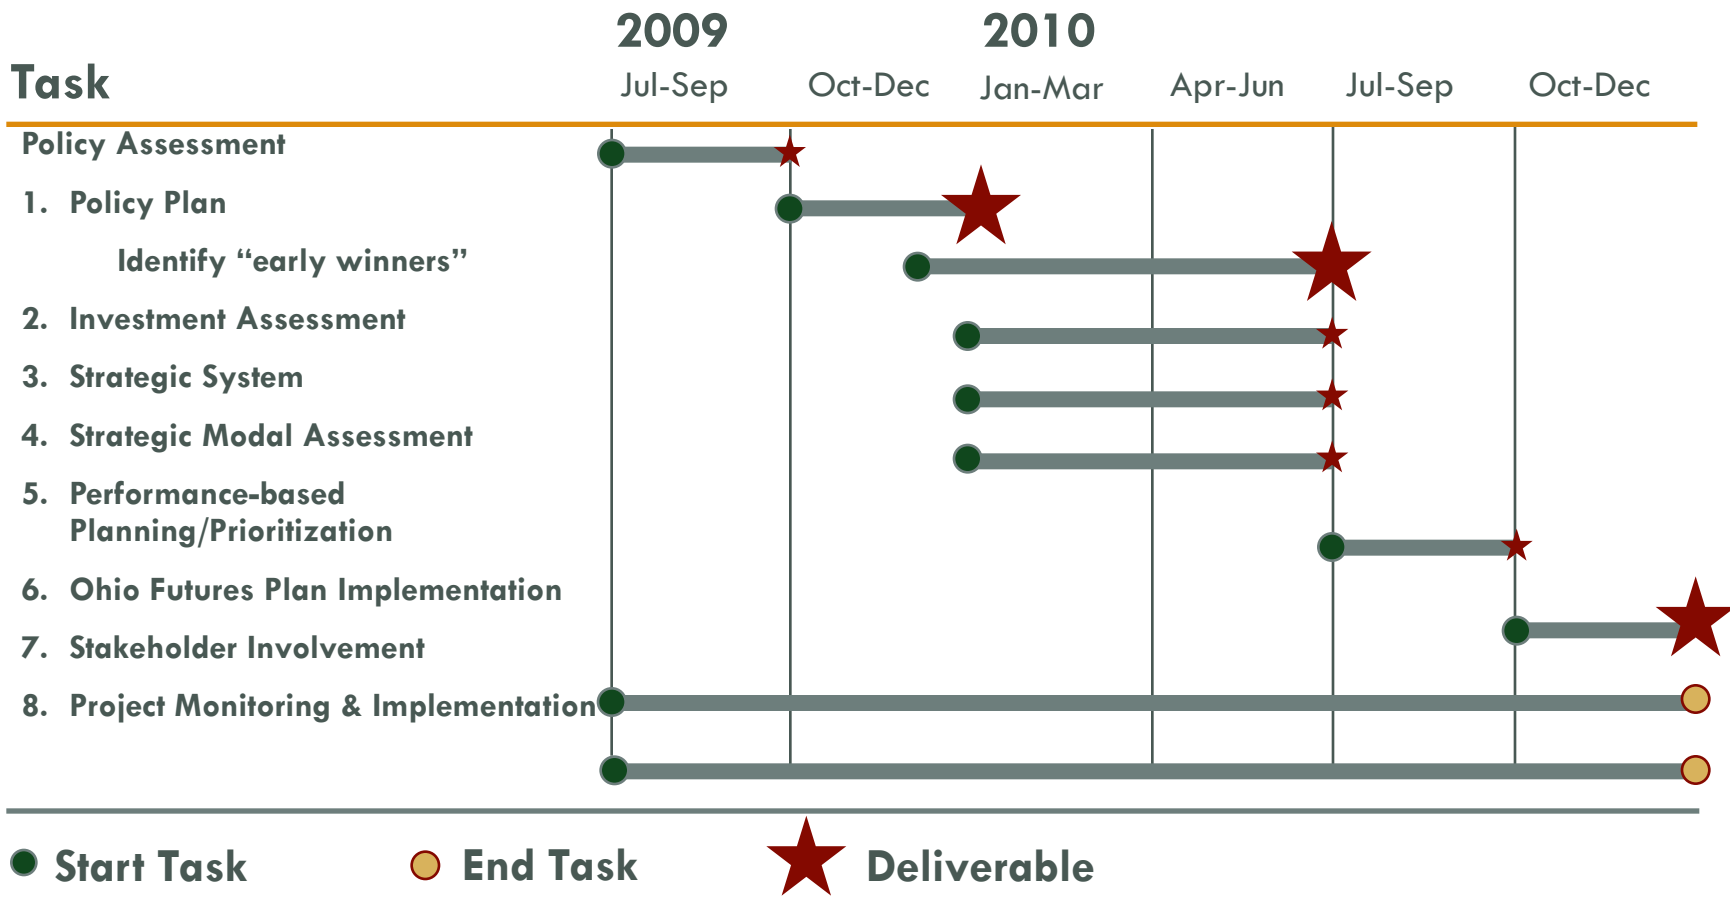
| Task | 2009 Jul-Sep | Oct-Dec | 2010 Jan-Mar | Apr-Jun | Jul-Sep | Oct-Dec |
|---|---|---|---|---|---|---|

Policy Assessment

1. Policy Plan

Identify “early winners”

2. Investment Assessment

3. Strategic System

4. Strategic Modal Assessment

5. Performance-based Planning/Prioritization

6. Ohio Futures Plan Implementation

7. Stakeholder Involvement

8. Project Monitoring & Implementation

Start Task   End Task   Deliverable